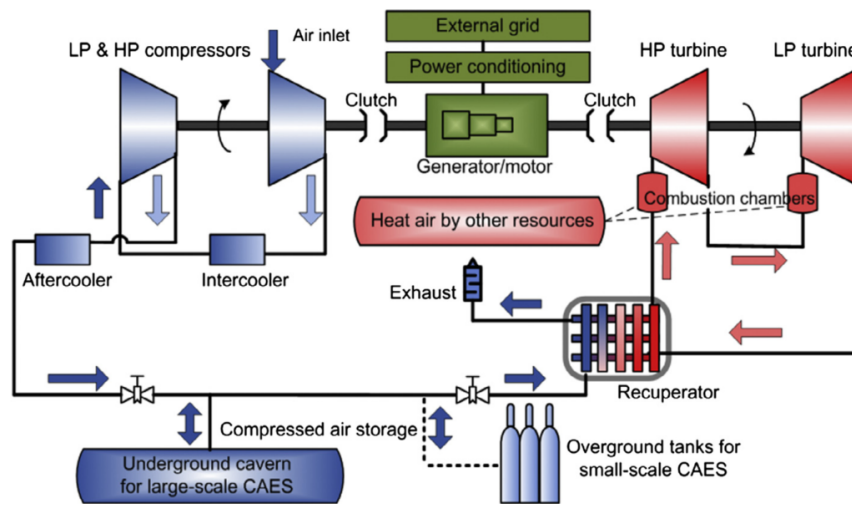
External grid

Power conditioning

LP & HP compressors

Air inlet

Clutch

Clutch

HP turbine

LP turbine

Generator/motor

Combustion chambers

Heat air by other resources

Aftercooler

Intercooler

Exhaust

Recuperator

Compressed air storage

Underground cavern for large-scale CAES

Overground tanks for small-scale CAES